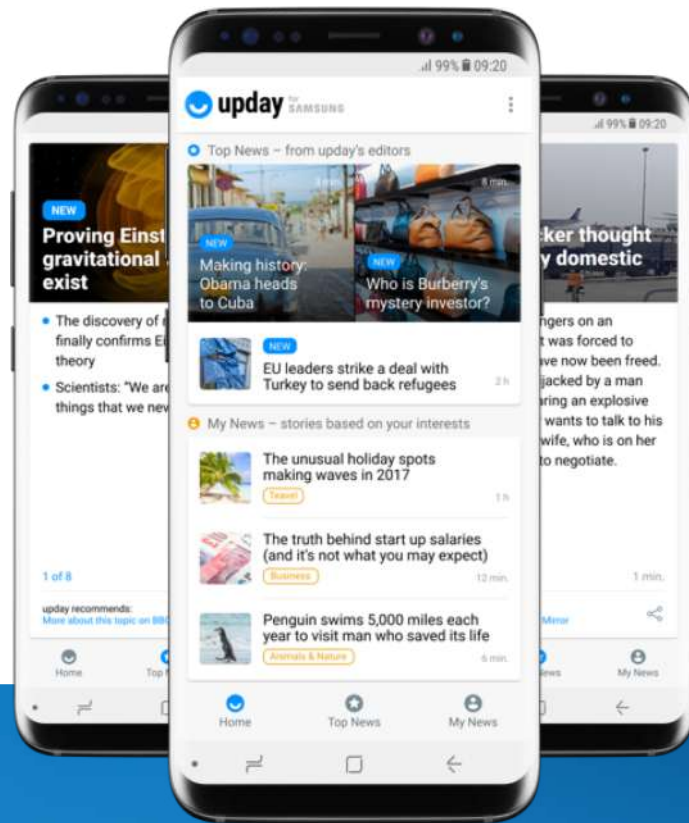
99% 09:20

upday for SAMSUNG

Top News – from upday's editors

8 min.

NEW
Making history: Obama heads to Cuba

NEW
Who is Burberry's mystery investor?

NEW
EU leaders strike a deal with Turkey to send back refugees
2 h

My News – stories based on your interests

The unusual holiday spots making waves in 2017
Travel
1 h

The truth behind start up salaries (and it's not what you may expect)
Business
12 min.

Penguin swims 5,000 miles each year to visit man who saved its life
Animals & Nature
6 min.

Home
Top News
My News

NEW
Proving Einst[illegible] gravitational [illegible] exist

• The discovery of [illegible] finally confirms Ei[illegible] theory
• Scientists: "We are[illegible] things that we nev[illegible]

1 of 8

upday recommends:
More about this topic on BB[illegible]

Home
Top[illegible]

99% 09:20

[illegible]ker thought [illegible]y domestic

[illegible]ngers on an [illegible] was forced to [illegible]ve now been freed. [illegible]jacked by a man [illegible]ring an explosive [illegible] wants to talk to his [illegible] wife, who is on her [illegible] to negotiate.

1 min.

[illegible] Mirror

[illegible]ews
My News